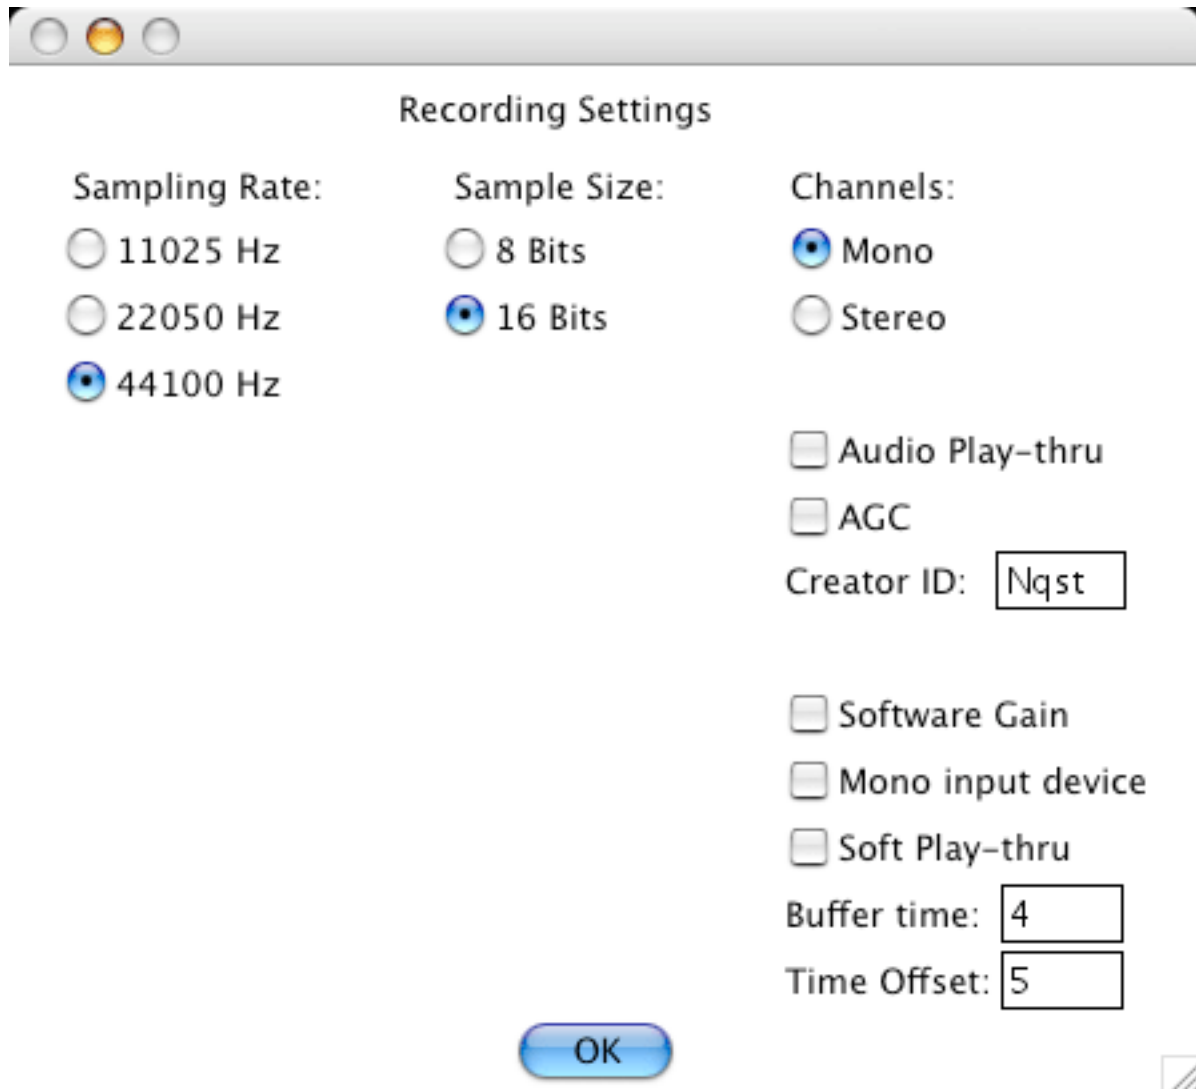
Recording Settings

Sampling Rate:
11025 Hz
22050 Hz
44100 Hz

Sample Size:
8 Bits
16 Bits

Channels:
Mono
Stereo

Audio Play-thru
AGC
Creator ID: Nqst

Software Gain
Mono input device
Soft Play-thru
Buffer time: 4
Time Offset: 5

OK